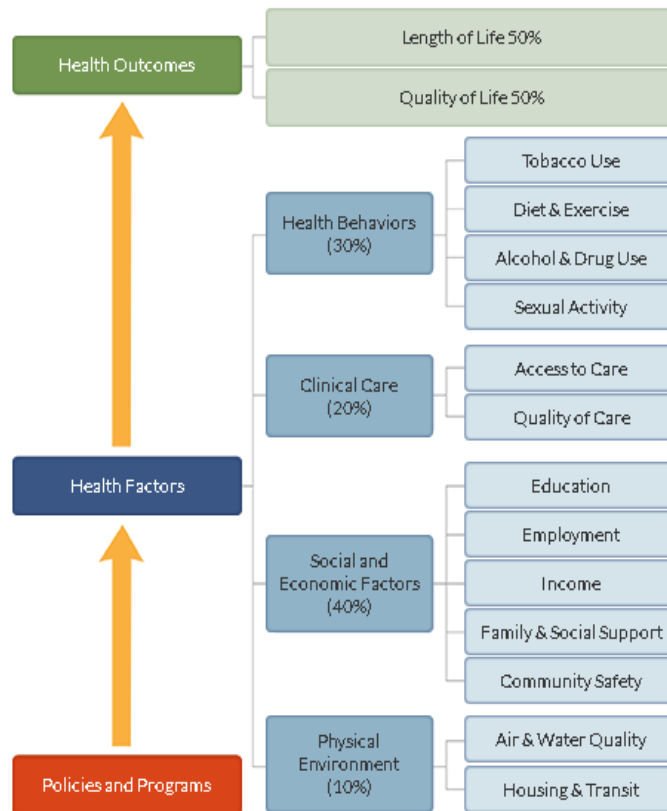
Health Outcomes

Length of Life 50%

Quality of Life 50%

Health Factors

Health Behaviors (30%)

Tobacco Use

Diet & Exercise

Alcohol & Drug Use

Sexual Activity

Clinical Care (20%)

Access to Care

Quality of Care

Social and Economic Factors (40%)

Education

Employment

Income

Family & Social Support

Community Safety

Physical Environment (10%)

Air & Water Quality

Housing & Transit

Policies and Programs